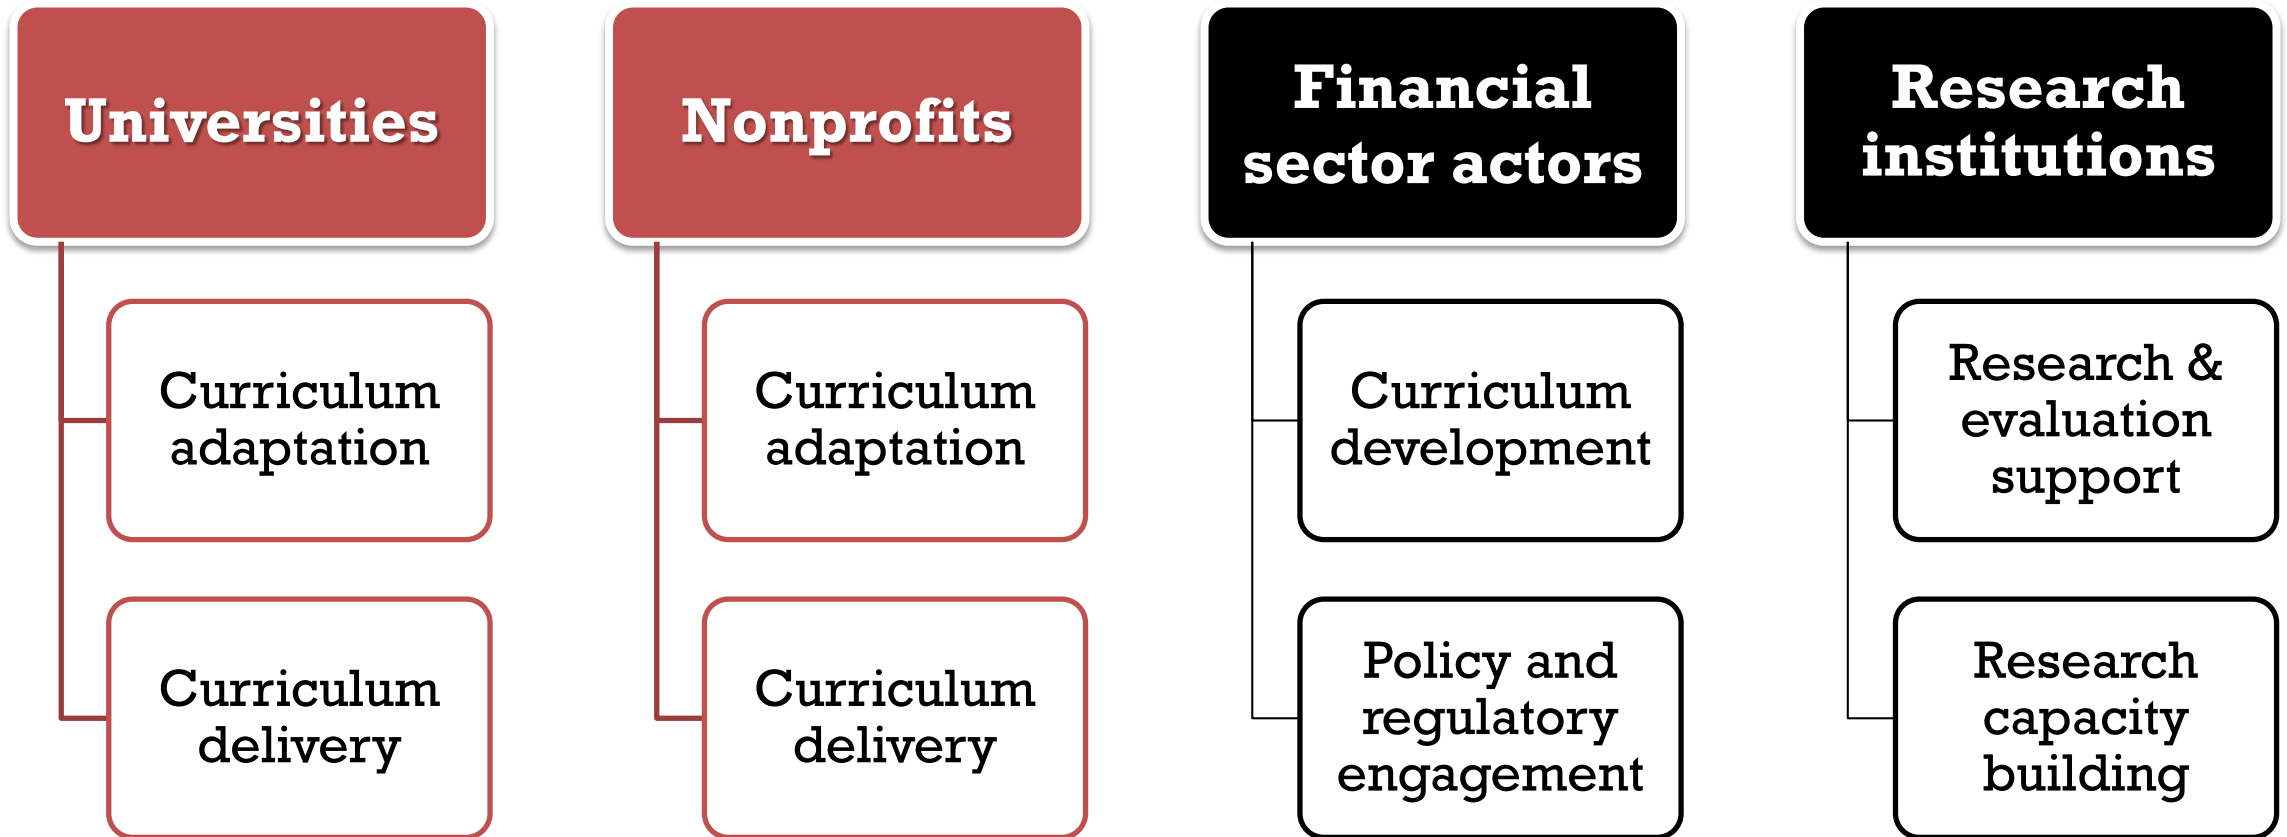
Universities

Curriculum adaptation

Curriculum delivery

Nonprofits

Curriculum adaptation

Curriculum delivery

Financial sector actors

Curriculum development

Policy and regulatory engagement

Research institutions

Research & evaluation support

Research capacity building